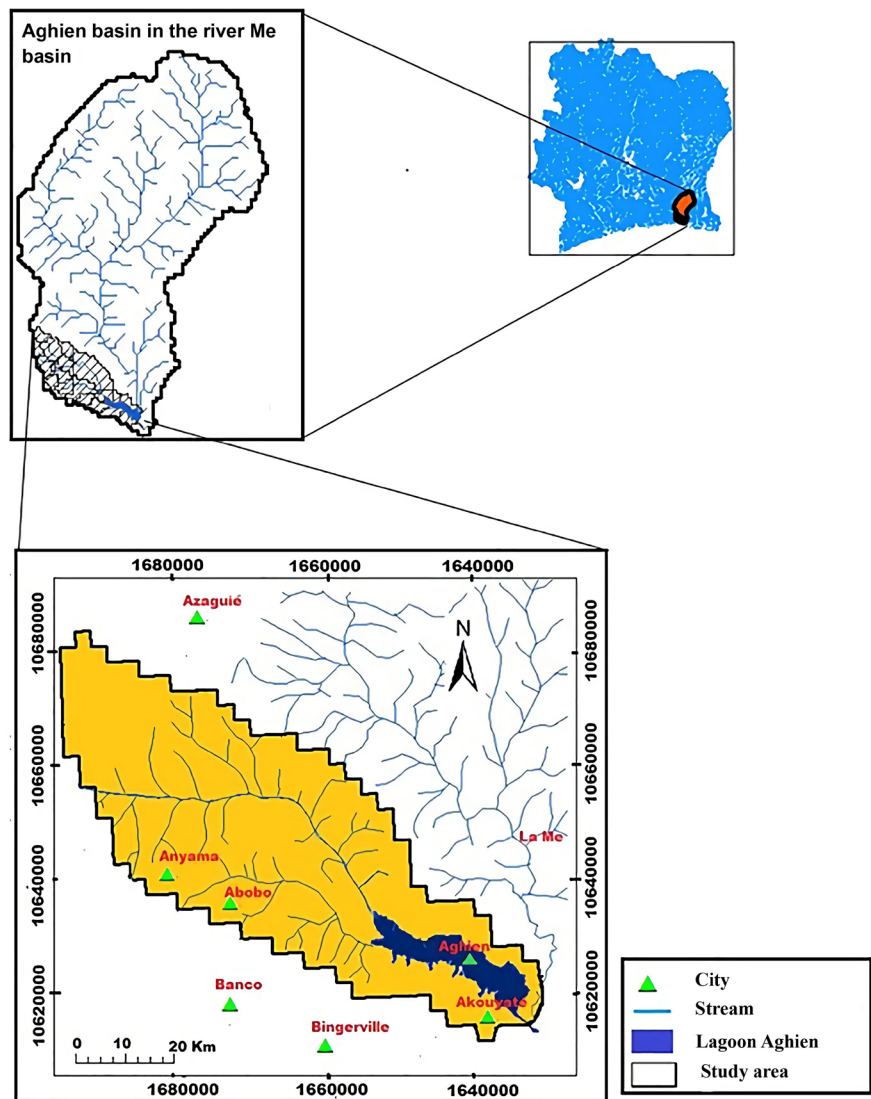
Aghien basin in the river Me basin

1680000 1660000 1640000

10680000 10660000 10640000 10620000

Azaguié

N

Anyama

Abobo

La Me

Aghien

Banco

Akouyato

Bingerville

0 10 20 Km

1680000 1660000 1640000

10680000 10660000 10640000 10620000

City

Stream

Lagoon Aghien

Study area